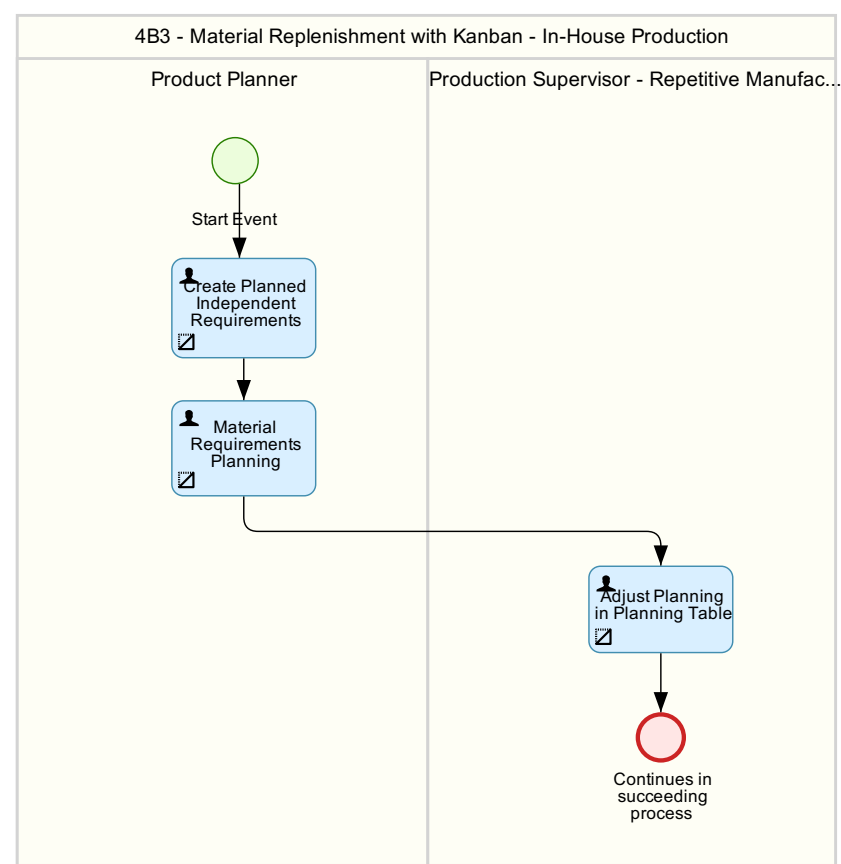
4B3 - Material Replenishment with Kanban - In-House Production

Product Planner

Production Supervisor - Repetitive Manufac...

Start Event

Create Planned Independent Requirements

Material Requirements Planning

Adjust Planning in Planning Table

Continues in succeeding process